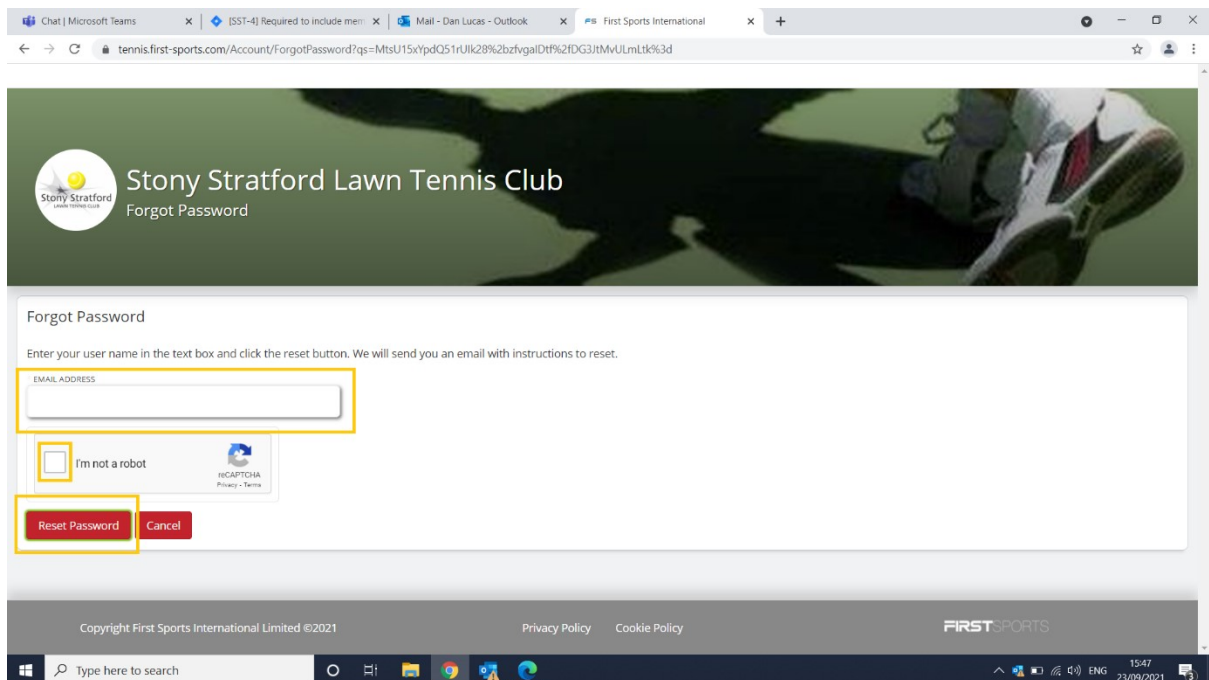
Chat | Microsoft Teams
[SST-4] Required to include mem
Mail - Dan Lucas - Outlook
FS First Sports International

tennis.first-sports.com/Account/ForgotPassword?qs=MtsU15xYpdQ51rUlk28%2bzfvgalDtf%2fDG3JtMvULmLtk%3d

Stony Stratford LAWN TENNIS CLUB

Stony Stratford Lawn Tennis Club
Forgot Password

Forgot Password

Enter your user name in the text box and click the reset button. We will send you an email with instructions to reset.

EMAIL ADDRESS

I'm not a robot
reCAPTCHA
Privacy - Terms

Reset Password
Cancel

Copyright First Sports International Limited ©2021
Privacy Policy
Cookie Policy
FIRSTSPORTS

Type here to search
ENG
15:47
23/09/2021
3